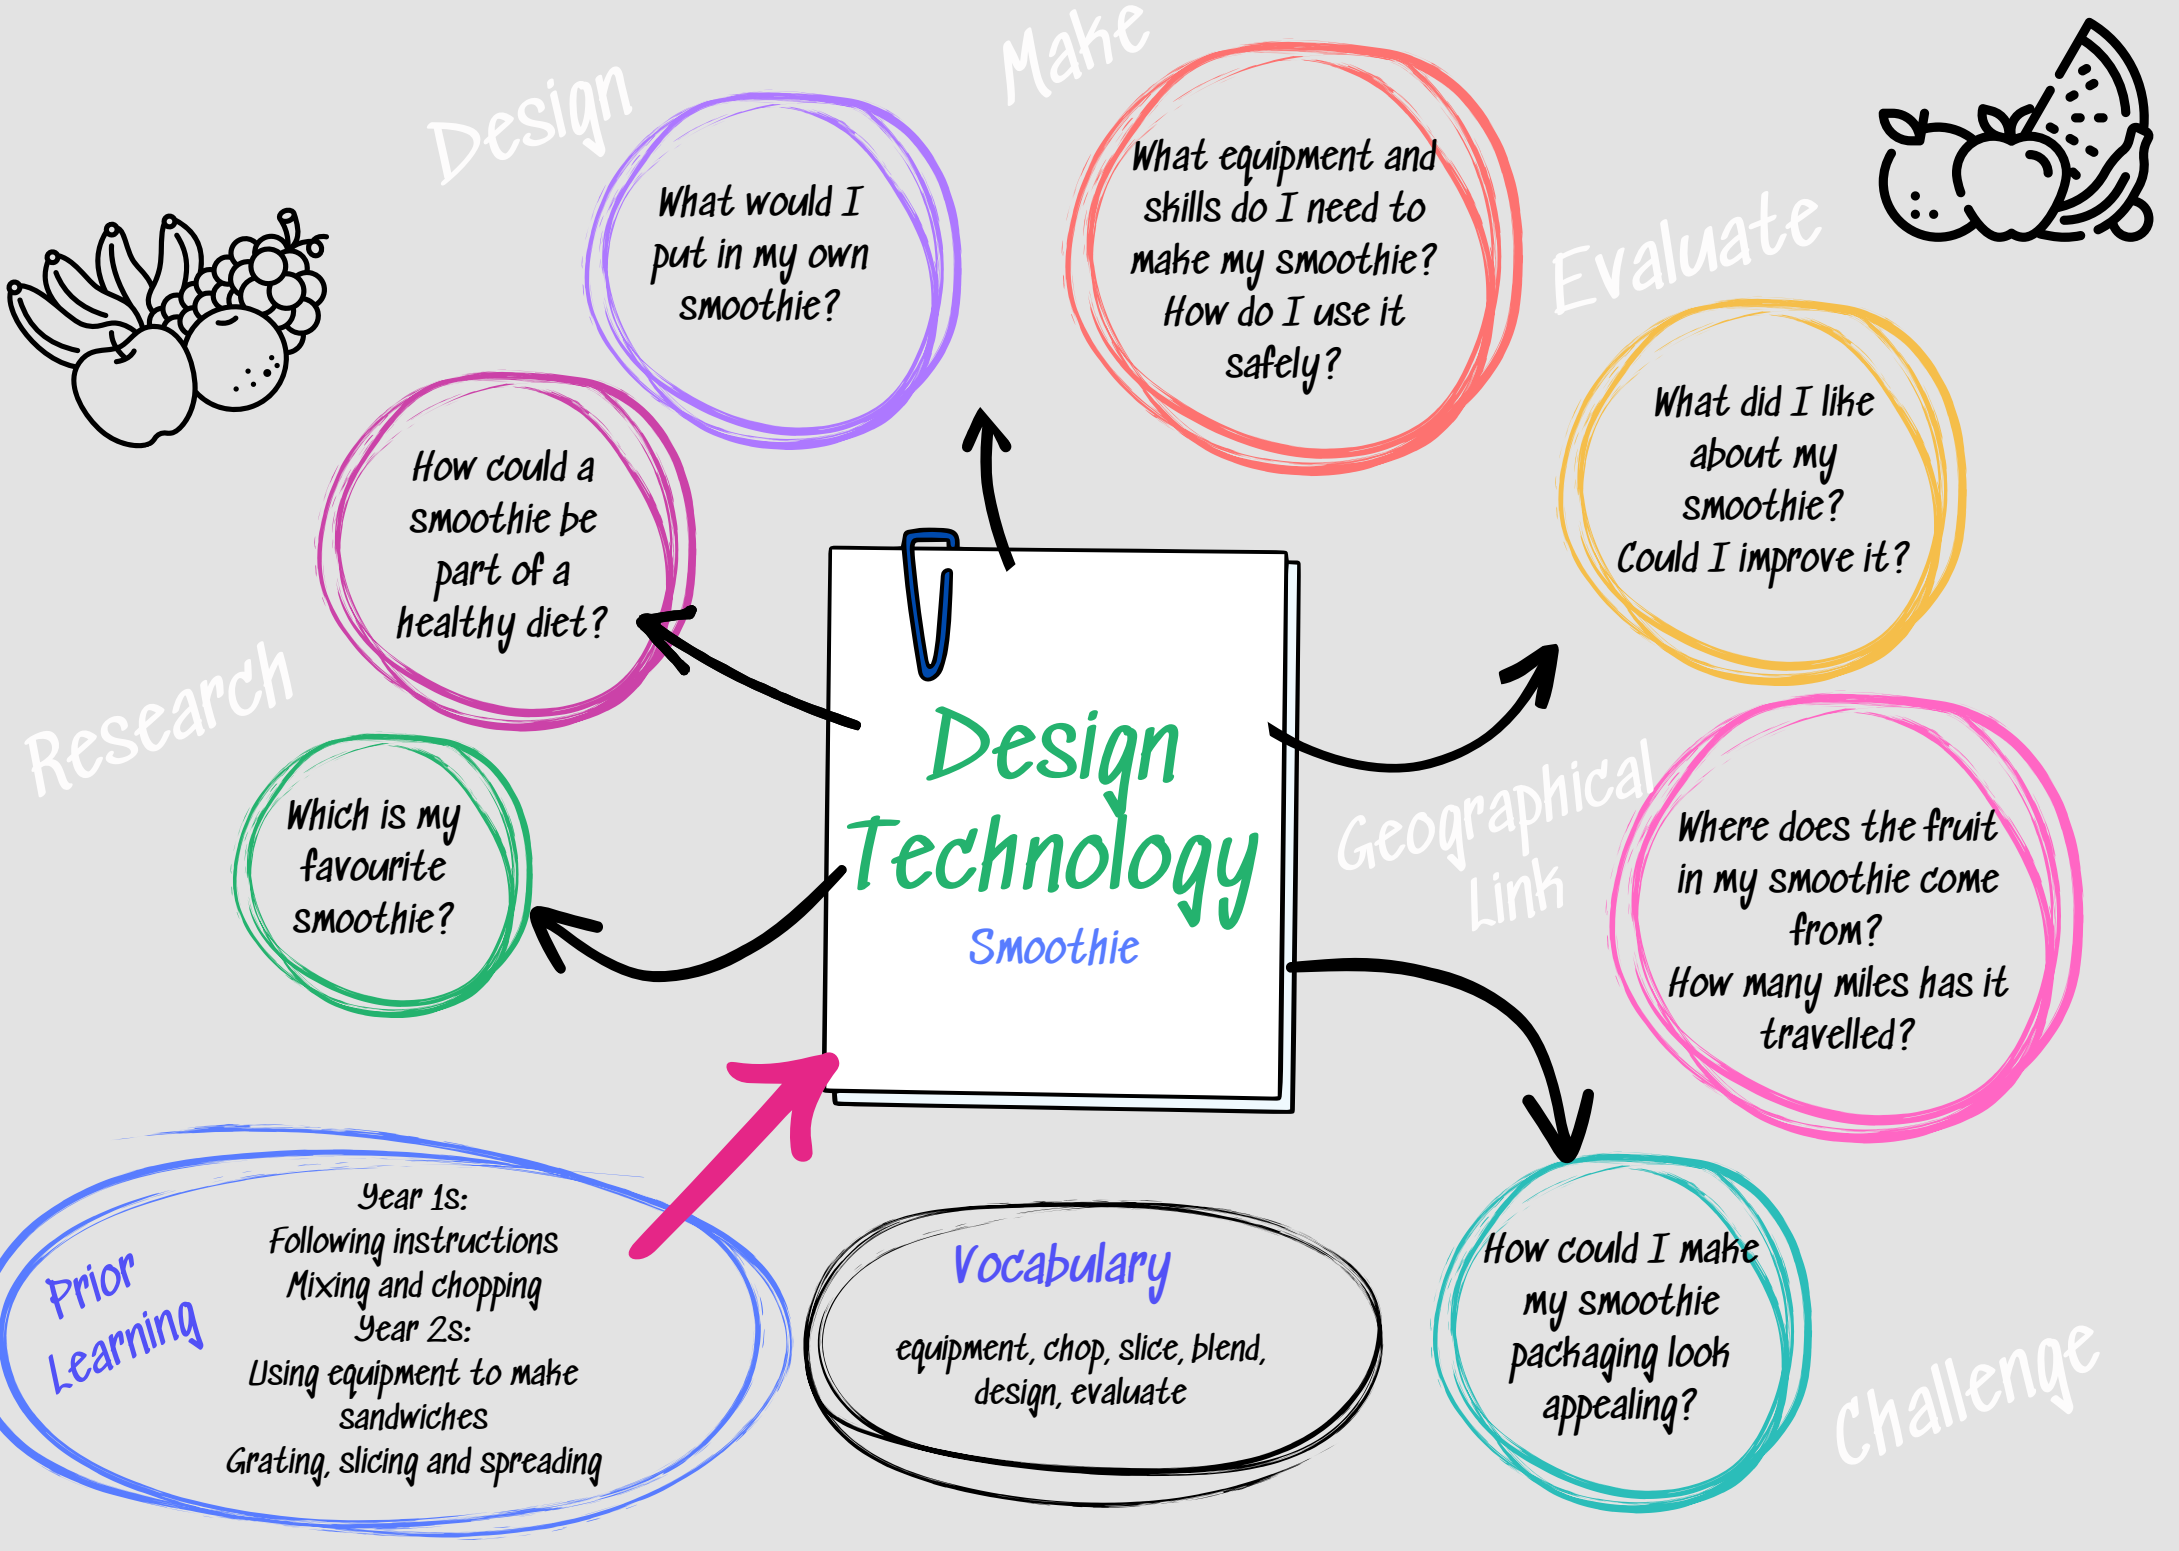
Design Technology

Smoothie

Design

What would I put in my own smoothie?

Make

What equipment and skills do I need to make my smoothie? How do I use it safely?

Evaluate

What did I like about my smoothie? Could I improve it?

Research

How could a smoothie be part of a healthy diet?

Which is my favourite smoothie?

Geographical Link

Where does the fruit in my smoothie come from? How many miles has it travelled?

Challenge

How could I make my smoothie packaging look appealing?

Prior Learning

Year 1s:
Following instructions
Mixing and chopping
Year 2s:
Using equipment to make sandwiches
Grating, slicing and spreading

Vocabulary

equipment, chop, slice, blend, design, evaluate